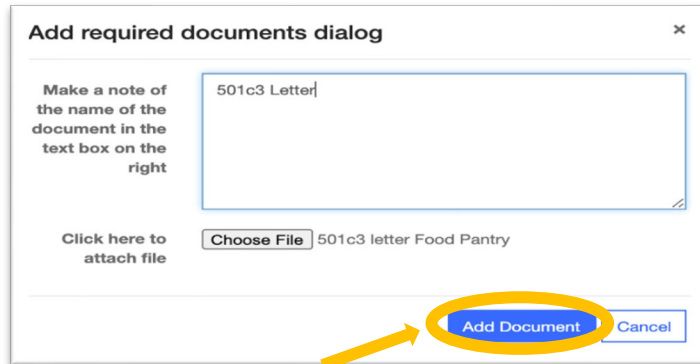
Add required documents dialog

×

Make a note of the name of the document in the text box on the right

501c3 Letter

Click here to attach file

Choose File 501c3 letter Food Pantry

Add Document

Cancel